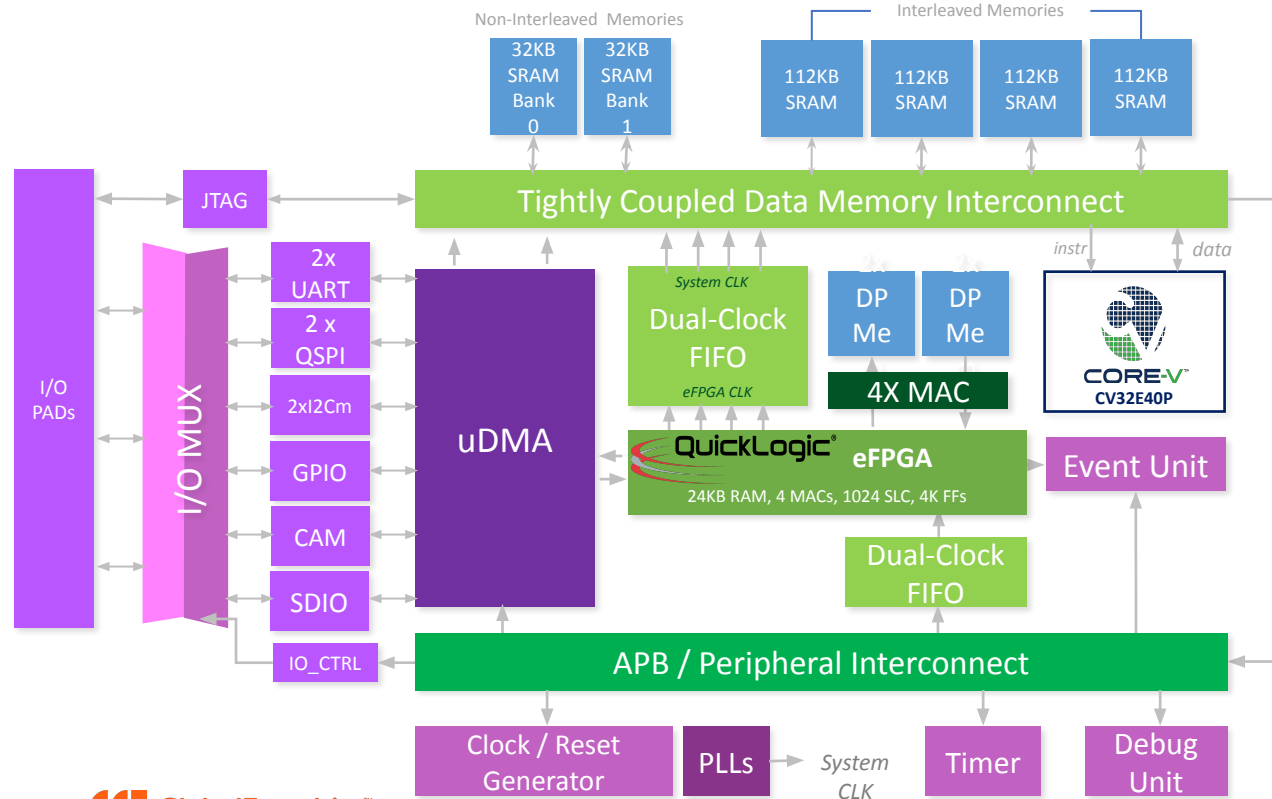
Non-Interleaved Memories

32KB SRAM Bank 0

32KB SRAM Bank 1

Interleaved Memories

112KB SRAM

112KB SRAM

112KB SRAM

112KB SRAM

JTAG

Tightly Coupled Data Memory Interconnect

instr

data

I/O PADs

I/O MUX

2x UART

2 x QSPI

2xI2Cm

GPIO

CAM

SDIO

uDMA

System CLK

Dual-Clock FIFO

eFPGA CLK

2x DP Me

2x DP Me

4X MAC

CORE-V

CV32E40P

QuickLogic

eFPGA

24KB RAM, 4 MACs, 1024 SLC, 4K FFs

Event Unit

Dual-Clock FIFO

IO_CTRL

APB / Peripheral Interconnect

Clock / Reset Generator

PLLs

System CLK

Timer

Debug Unit

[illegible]